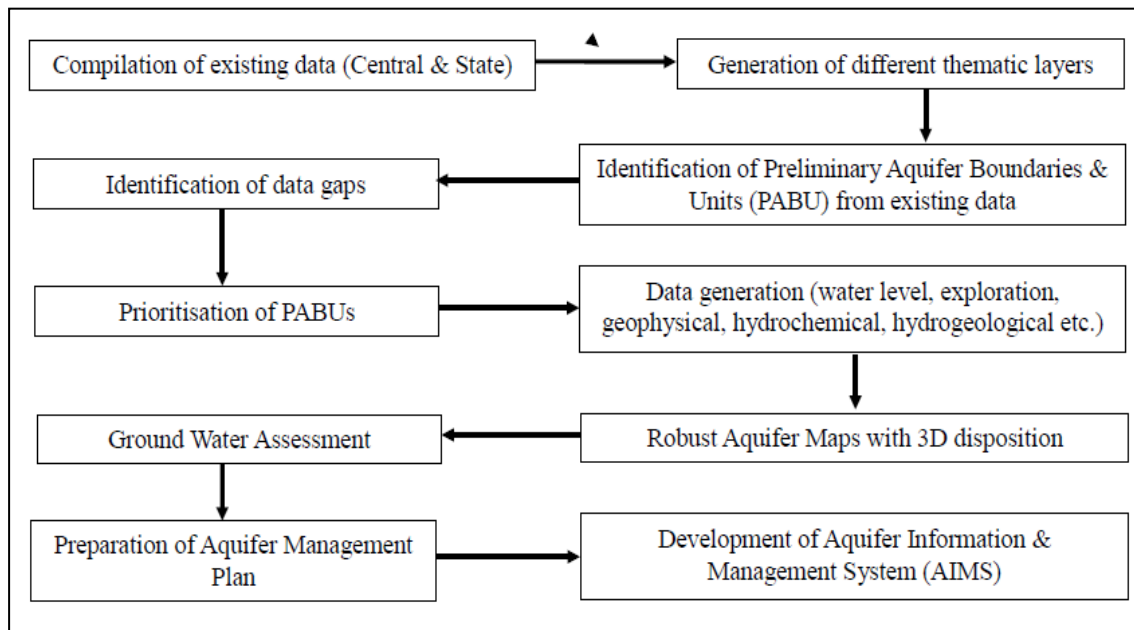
Compilation of existing data (Central & State)

Generation of different thematic layers

Identification of Preliminary Aquifer Boundaries & Units (PABU) from existing data

Identification of data gaps

Prioritisation of PABUs

Data generation (water level, exploration, geophysical, hydrochemical, hydrogeological etc.)

Robust Aquifer Maps with 3D disposition

Ground Water Assessment

Preparation of Aquifer Management Plan

Development of Aquifer Information & Management System (AIMS)